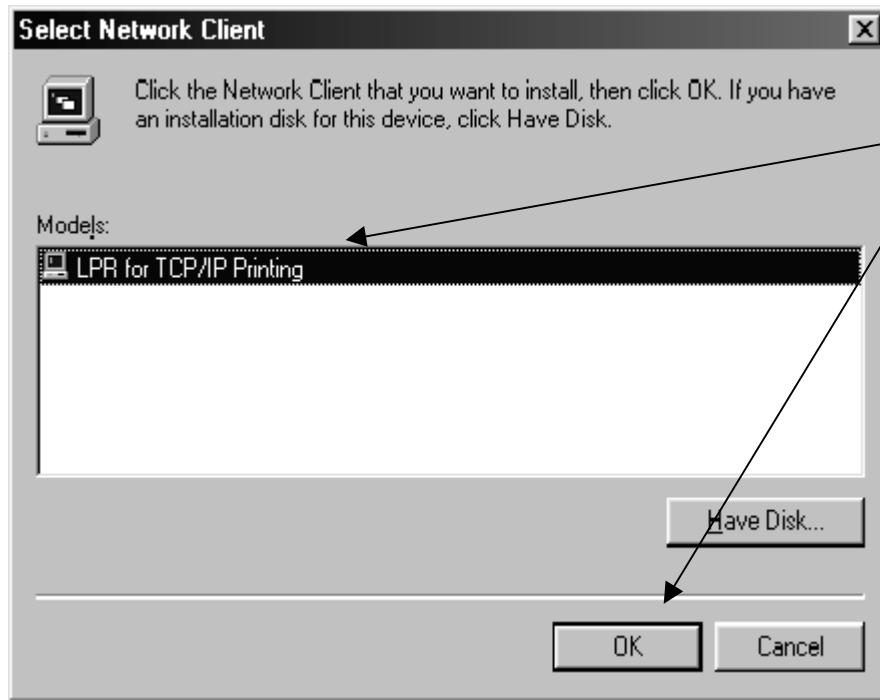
Select Network Client

Click the Network Client that you want to install, then click OK. If you have an installation disk for this device, click Have Disk.

Models:

LPR for TCP/IP Printing

Have Disk...

OK

Cancel